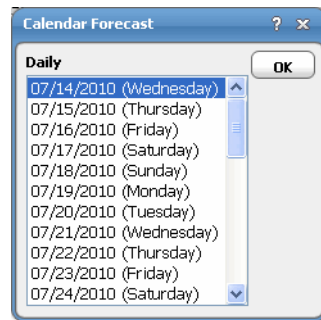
Calendar Forecast ? ×

Daily

OK

07/14/2010 (Wednesday)
07/15/2010 (Thursday)
07/16/2010 (Friday)
07/17/2010 (Saturday)
07/18/2010 (Sunday)
07/19/2010 (Monday)
07/20/2010 (Tuesday)
07/21/2010 (Wednesday)
07/22/2010 (Thursday)
07/23/2010 (Friday)
07/24/2010 (Saturday)